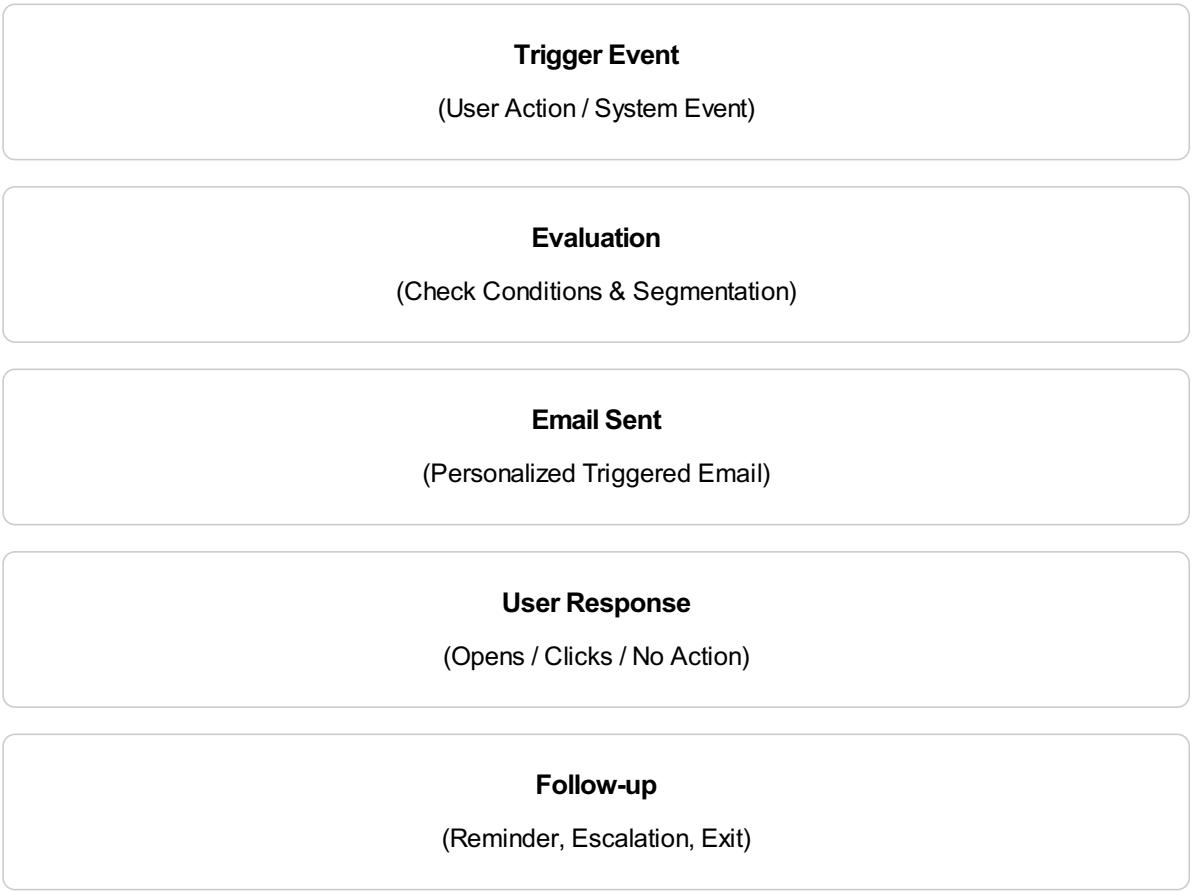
Trigger Event

(User Action / System Event)

Evaluation

(Check Conditions & Segmentation)

Email Sent

(Personalized Triggered Email)

User Response

(Opens / Clicks / No Action)

Follow-up

(Reminder, Escalation, Exit)